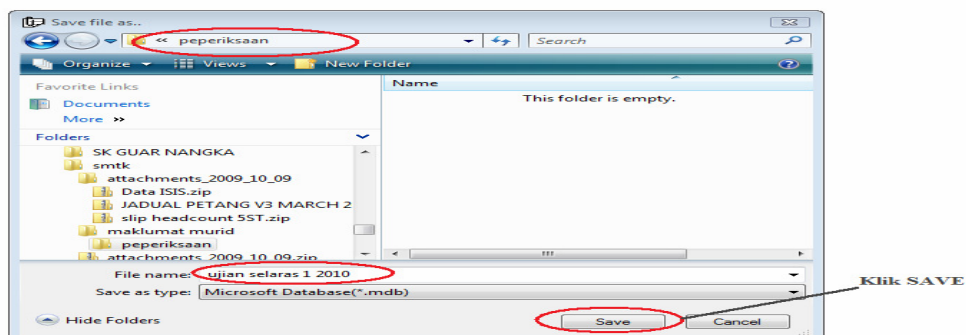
Save file as..

« peperiksaan

Search

Organize ▾ Views ▾ New Folder

Favorite Links

Documents

More »

Folders

SK GUAR NANGKA

smtk

attachments_2009_10_09

Data ISIS.zip

JADUAL PETANG V3 MARCH 2

slip headcount 5ST.zip

maklumat murid

peperiksaan

attachments_2009_10_09.zip

Name

This folder is empty.

File name: ujian selaras 1 2010

Save as type: Microsoft Database(*.mdb)

Hide Folders

Save

Cancel

Klik SAVE